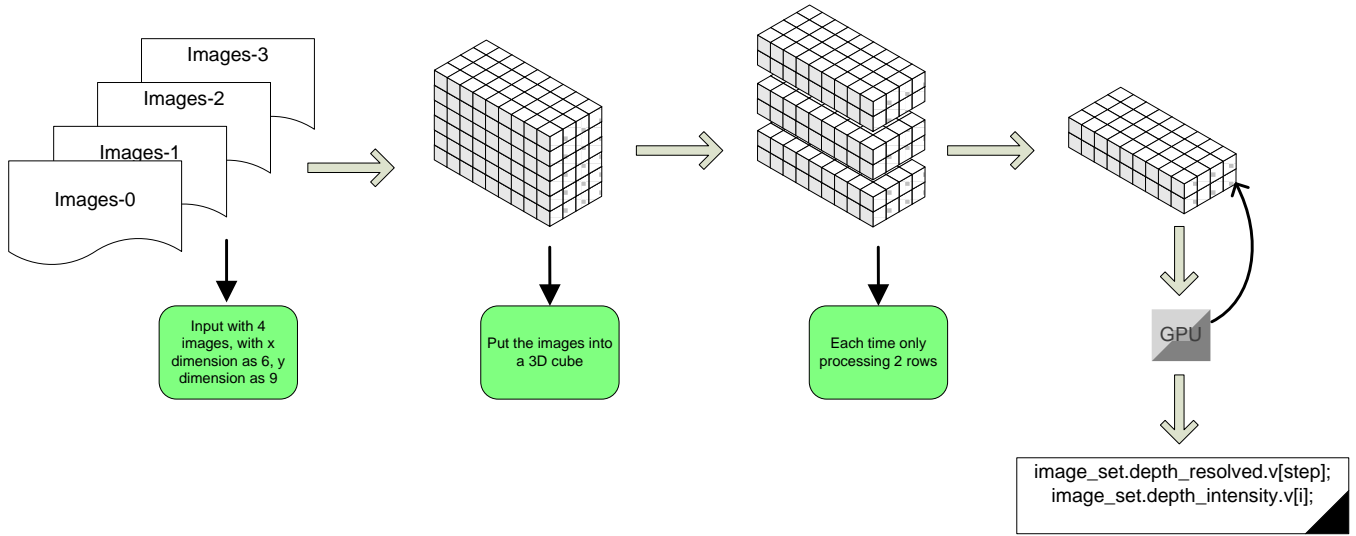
Images-3

Images-2

Images-1

Images-0

Input with 4 images, with x dimension as 6, y dimension as 9

Put the images into a 3D cube

Each time only processing 2 rows

GPU

image_set.depth_resolved.v[step];
image_set.depth_intensity.v[i];